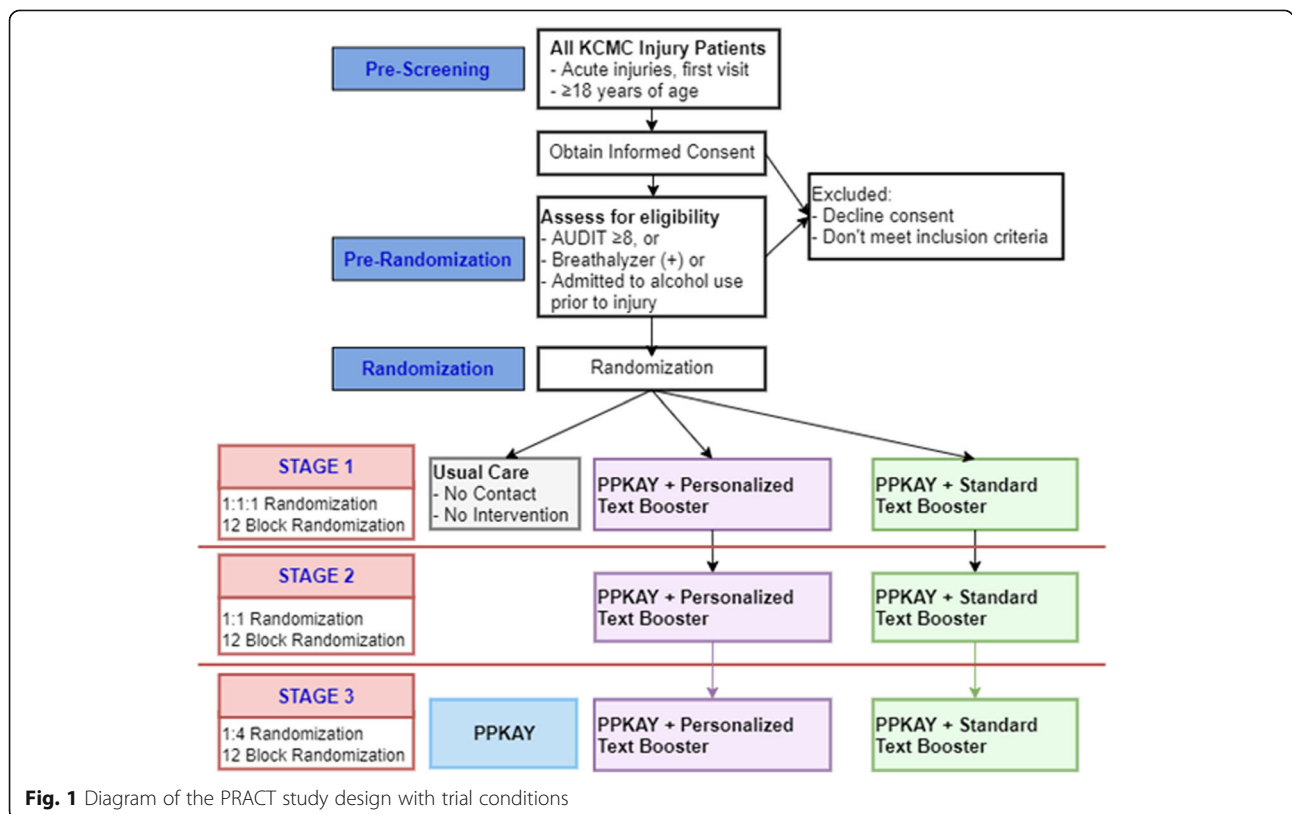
Pre-Screening

All KCMC Injury Patients
- Acute injuries, first visit
- ≥18 years of age

Obtain Informed Consent

Excluded:
- Decline consent
- Don't meet inclusion criteria

Pre-Randomization

Assess for eligibility
- AUDIT ≥8, or
- Breathalyzer (+) or
- Admitted to alcohol use prior to injury

Randomization

Randomization

STAGE 1
1:1:1 Randomization
12 Block Randomization

Usual Care
- No Contact
- No Intervention

PPKAY + Personalized Text Booster

PPKAY + Standard Text Booster

STAGE 2
1:1 Randomization
12 Block Randomization

PPKAY + Personalized Text Booster

PPKAY + Standard Text Booster

STAGE 3
1:4 Randomization
12 Block Randomization

PPKAY

PPKAY + Personalized Text Booster

PPKAY + Standard Text Booster

Fig. 1 Diagram of the PRACT study design with trial conditions